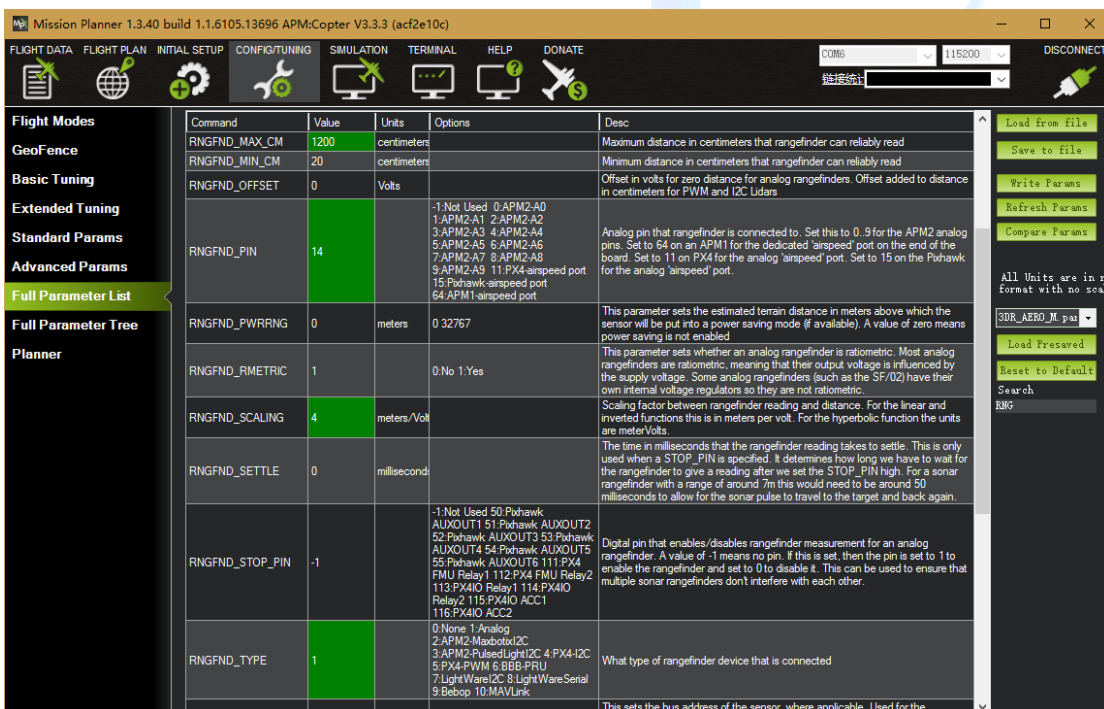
Mission Planner 1.3.40 build 1.1.6105.13696 APM:Copter V3.3.3 (acf2e10c)

FLIGHT DATA FLIGHT PLAN INITIAL SETUP CONFIG/TUNING SIMULATION TERMINAL HELP DONATE

COM6 115200 DISCONNECT
链接统计

Flight Modes
GeoFence
Basic Tuning
Extended Tuning
Standard Params
Advanced Params
Full Parameter List
Full Parameter Tree
Planner

| Command | Value | Units | Options | Desc |
|---|---|---|---|---|
| RNGFND_MAX_CM | 1200 | centimeters | | Maximum distance in centimeters that rangefinder can reliably read |
| RNGFND_MIN_CM | 20 | centimeters | | Minimum distance in centimeters that rangefinder can reliably read |
| RNGFND_OFFSET | 0 | Volts | | Offset in volts for zero distance for analog rangefinders. Offset added to distance in centimeters for PWM and I2C Lidars |
| RNGFND_PIN | 14 | | -1:Not Used 0:APM2-A0 1:APM2-A1 2:APM2-A2 3:APM2-A3 4:APM2-A4 5:APM2-A5 6:APM2-A6 7:APM2-A7 8:APM2-A8 9:APM2-A9 11:PX4-airspeed port 15:Pixhawk-airspeed port 64:APM1-airspeed port | Analog pin that rangefinder is connected to. Set this to 0..9 for the APM2 analog pins. Set to 64 on an APM1 for the dedicated 'airspeed' port on the end of the board. Set to 11 on PX4 for the analog 'airspeed' port. Set to 15 on the Pixhawk for the analog 'airspeed' port. |
| RNGFND_PWRRNG | 0 | meters | 0 32767 | This parameter sets the estimated terrain distance in meters above which the sensor will be put into a power saving mode (if available). A value of zero means power saving is not enabled |
| RNGFND_RMETRIC | 1 | | 0:No 1:Yes | This parameter sets whether an analog rangefinder is ratiometric. Most analog rangefinders are ratiometric, meaning that their output voltage is influenced by the supply voltage. Some analog rangefinders (such as the SF/02) have their own internal voltage regulators so they are not ratiometric. |
| RNGFND_SCALING | 4 | meters/Volt | | Scaling factor between rangefinder reading and distance. For the linear and inverted functions this is in meters per volt. For the hyperbolic function the units are meterVolts. |
| RNGFND_SETTLE | 0 | millisecond | | The time in milliseconds that the rangefinder reading takes to settle. This is only used when a STOP_PIN is specified. It determines how long we have to wait for the rangefinder to give a reading after we set the STOP_PIN high. For a sonar rangefinder with a range of around 7m this would need to be around 50 milliseconds to allow for the sonar pulse to travel to the target and back again. |
| RNGFND_STOP_PIN | -1 | | -1:Not Used 50:Pixhawk AUXOUT1 51:Pixhawk AUXOUT2 52:Pixhawk AUXOUT3 53:Pixhawk AUXOUT4 54:Pixhawk AUXOUT5 55:Pixhawk AUXOUT6 111:PX4 FMU Relay1 112:PX4 FMU Relay2 113:PX4IO Relay1 114:PX4IO Relay2 115:PX4IO ACC1 116:PX4IO ACC2 | Digital pin that enables/disables rangefinder measurement for an analog rangefinder. A value of -1 means no pin. If this is set, then the pin is set to 1 to enable the rangefinder and set to 0 to disable it. This can be used to ensure that multiple sonar rangefinders don't interfere with each other. |
| RNGFND_TYPE | 1 | | 0:None 1:Analog 2:APM2-MaxbotixI2C 3:APM2-PulsedLightI2C 4:PX4-I2C 5:PX4-PWM 6:BBB-PRU 7:LightWareI2C 8:LightWareSerial 9:Bebop 10:MAVLink | What type of rangefinder device that is connected |

This sets the bus address of the sensor, where applicable. Used for the

Load from file
Save to file
Write Params
Refresh Params
Compare Params
All Units are in r format with no sca
3DR_AERO_M.par
Load Presaved
Reset to Default
Search
RNG